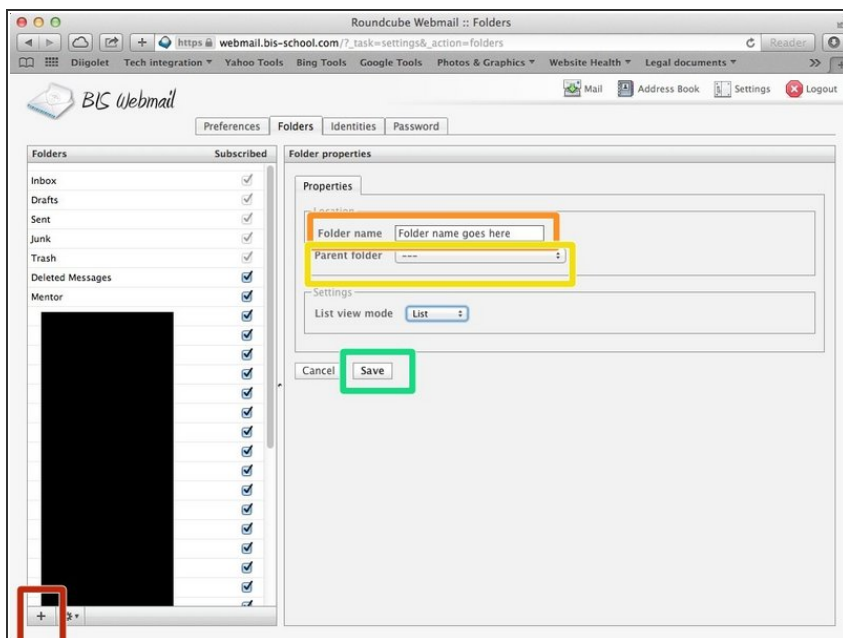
Roundcube Webmail :: Folders

https webmail.bis-school.com/?_task=settings&_action=folders

Reader

Diigolet Tech integration ▾ Yahoo Tools Bing Tools Google Tools Photos & Graphics ▾ Website Health ▾ Legal documents ▾

BIS Webmail

Mail Address Book Settings Logout

Preferences Folders Identities Password

| Folders | Subscribed |
|---|---|
| Inbox | ✓ |
| Drafts | ✓ |
| Sent | ✓ |
| Junk | ✓ |
| Trash | ✓ |
| Deleted Messages | ☑ |
| Mentor | ☑ |

Folder properties

Properties

Location

Folder name Folder name goes here

Parent folder ---

Settings

List view mode List

Cancel Save

+